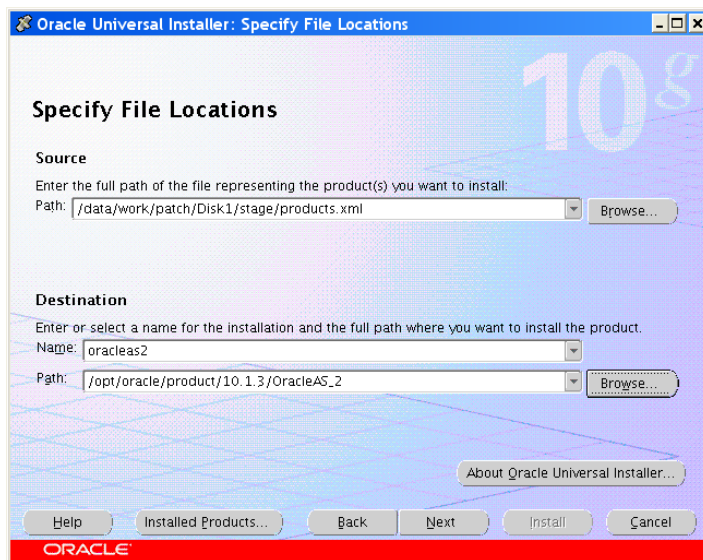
Oracle Universal Installer: Specify File Locations

10g

Specify File Locations

Source

Enter the full path of the file representing the product(s) you want to install:

Path: /data/work/patch/Disk1/stage/products.xml

Browse...

Destination

Enter or select a name for the installation and the full path where you want to install the product.

Name: oracleas2

Path: /opt/oracle/product/10.1.3/OracleAS_2

Browse...

About Oracle Universal Installer...

Help

Installed Products...

Back

Next

Install

Cancel

ORACLE